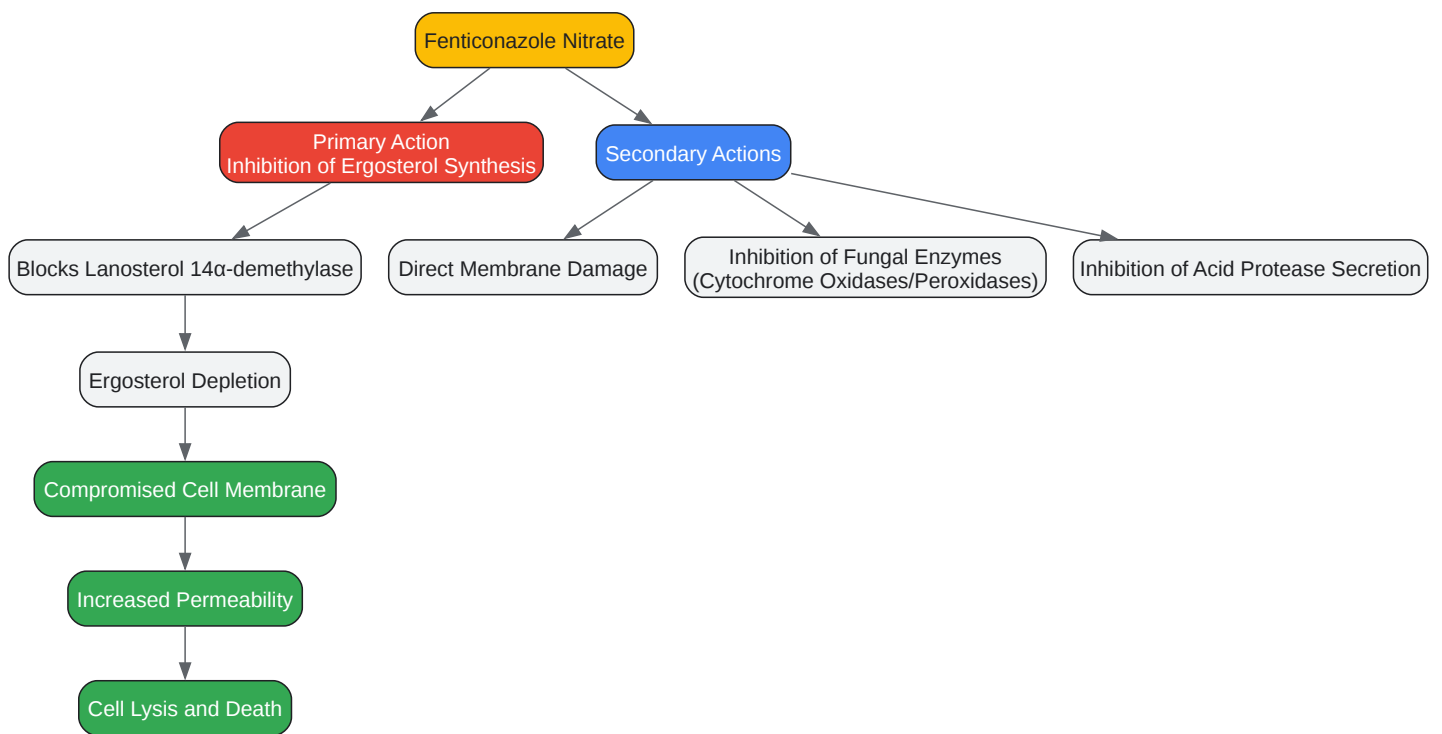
Fenticonazole Nitrate

Primary Action
Inhibition of Ergosterol Synthesis

Secondary Actions

Blocks Lanosterol 14α-demethylase

Direct Membrane Damage

Inhibition of Fungal Enzymes
(Cytochrome Oxidases/Peroxidases)

Inhibition of Acid Protease Secretion

Ergosterol Depletion

Compromised Cell Membrane

Increased Permeability

Cell Lysis and Death